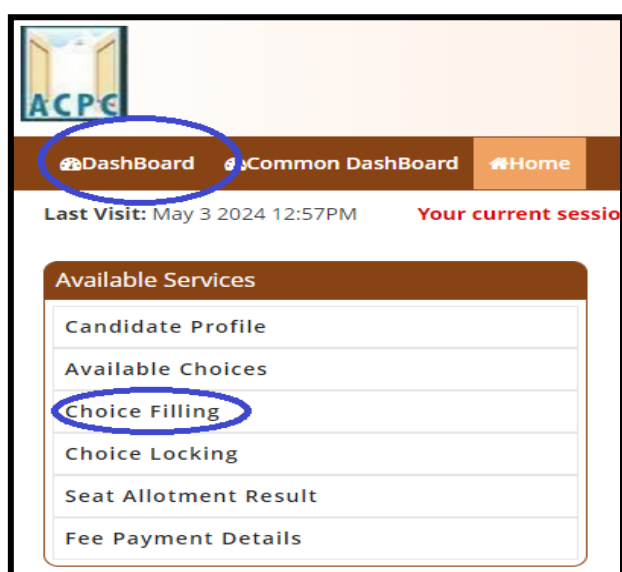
ACPC

DashBoard Common DashBoard Home

Last Visit: May 3 2024 12:57PM Your current sessio

Available Services

Candidate Profile

Available Choices

Choice Filling

Choice Locking

Seat Allotment Result

Fee Payment Details